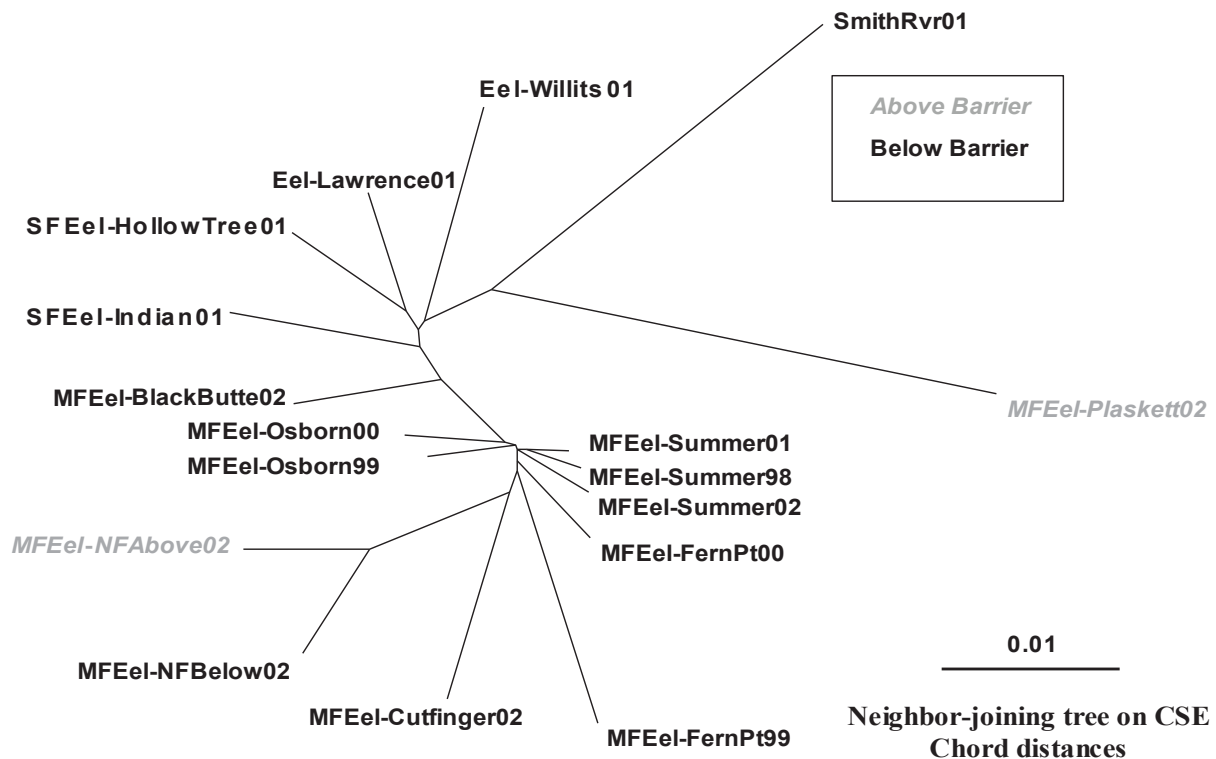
SmithRvr01

Eel-Willits01

Above Barrier
Below Barrier

Eel-Lawrence01

SFEel-HollowTree01

SFEel-Indian01

MFEel-BlackButte02

MFEel-Plaskett02

MFEel-Osborn00

MFEel-Osborn99

MFEel-Summer01

MFEel-Summer98

MFEel-Summer02

MFEel-NFAbove02

MFEel-FernPt00

0.01

MFEel-NFBelow02

MFEel-Cutfinger02

MFEel-FernPt99

Neighbor-joining tree on CSE Chord distances